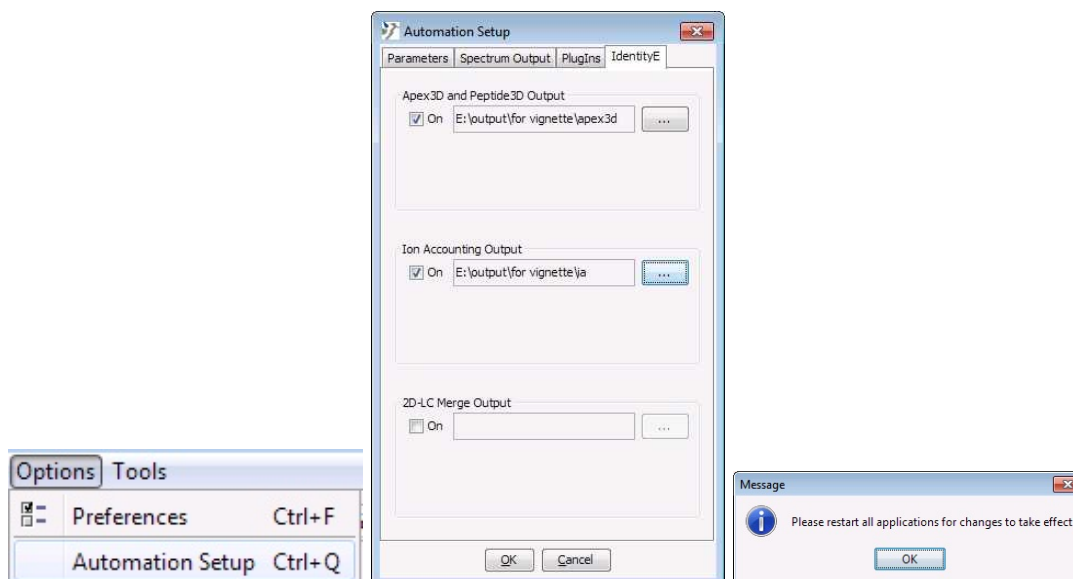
Options Tools

Preferences Ctrl+F

Automation Setup Ctrl+Q

Automation Setup

Parameters | Spectrum Output | PlugIns | IdentityE

Apex3D and Peptide3D Output

On E:\output\for vignette\apex3d ...

Ion Accounting Output

On E:\output\for vignette\ia ...

2D-LC Merge Output

On ...

OK Cancel

Message

Please restart all applications for changes to take effect

OK